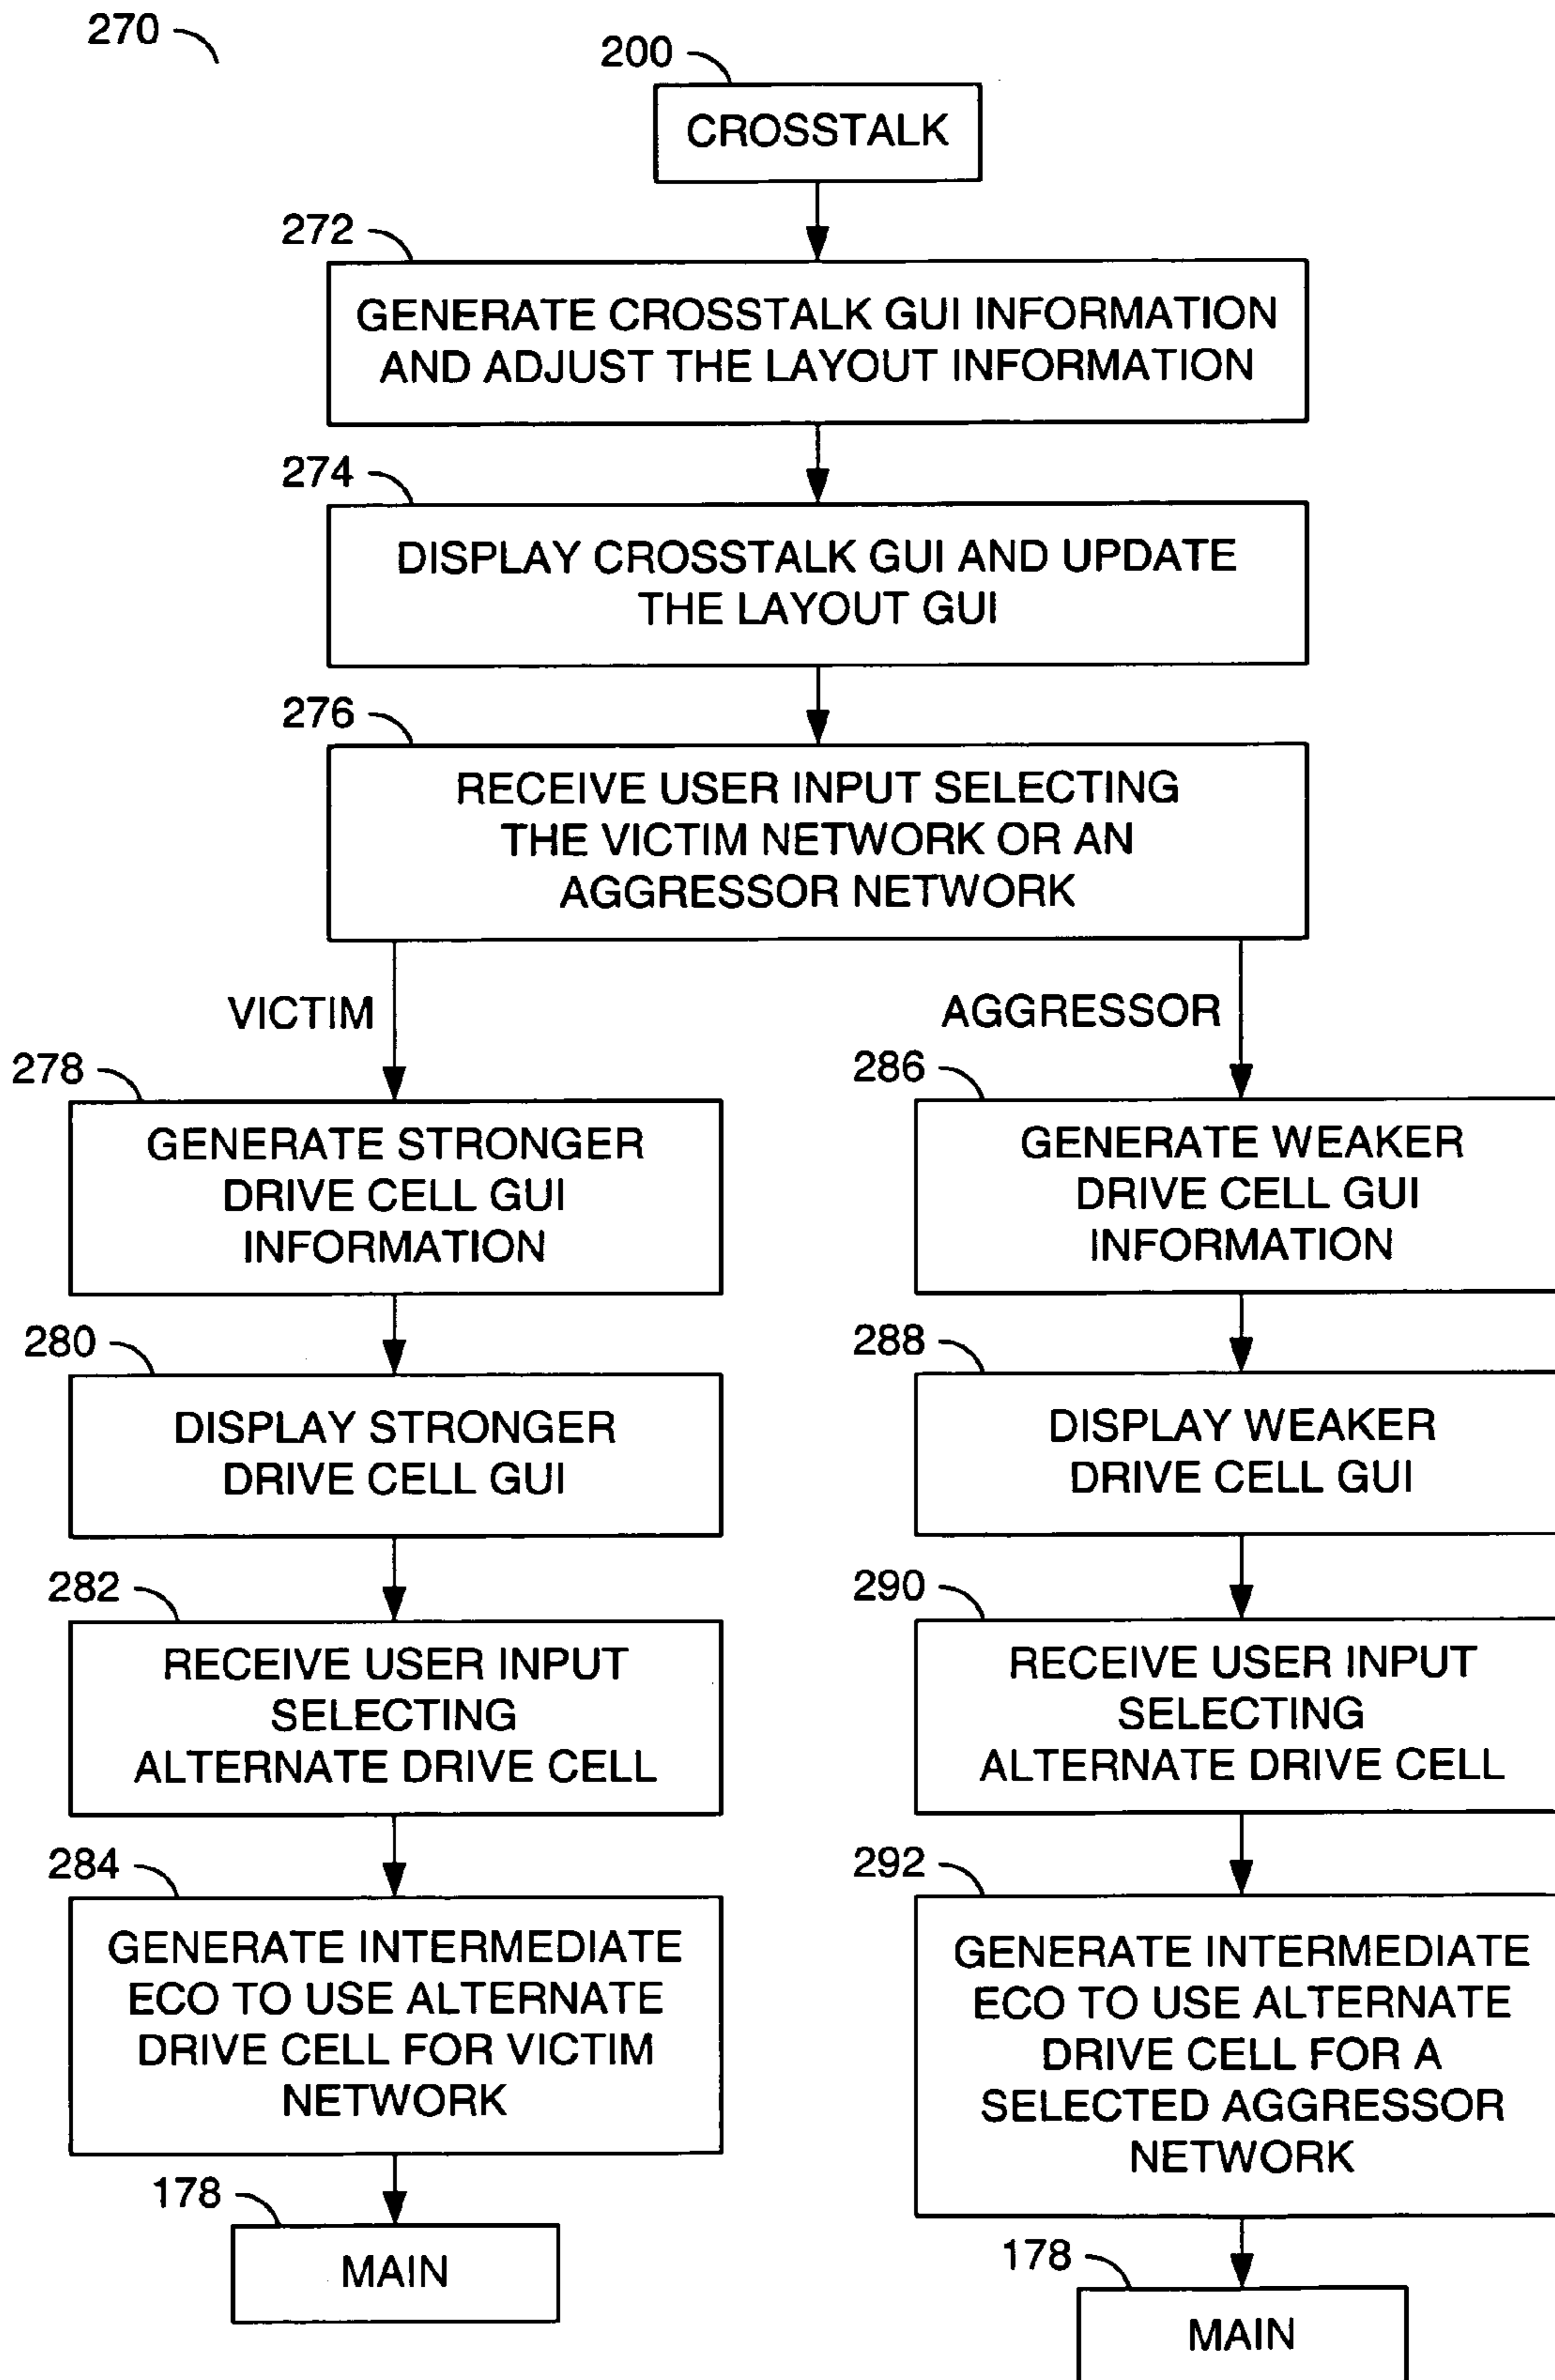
270

200

CROSSTALK

272

GENERATE CROSSTALK GUI INFORMATION AND ADJUST THE LAYOUT INFORMATION

274

DISPLAY CROSSTALK GUI AND UPDATE THE LAYOUT GUI

276

RECEIVE USER INPUT SELECTING THE VICTIM NETWORK OR AN AGGRESSOR NETWORK

VICTIM

278

GENERATE STRONGER DRIVE CELL GUI INFORMATION

280

DISPLAY STRONGER DRIVE CELL GUI

282

RECEIVE USER INPUT SELECTING ALTERNATE DRIVE CELL

284

GENERATE INTERMEDIATE ECO TO USE ALTERNATE DRIVE CELL FOR VICTIM NETWORK

178

MAIN

AGGRESSOR

286

GENERATE WEAKER DRIVE CELL GUI INFORMATION

288

DISPLAY WEAKER DRIVE CELL GUI

290

RECEIVE USER INPUT SELECTING ALTERNATE DRIVE CELL

292

GENERATE INTERMEDIATE ECO TO USE ALTERNATE DRIVE CELL FOR A SELECTED AGGRESSOR NETWORK

178

MAIN